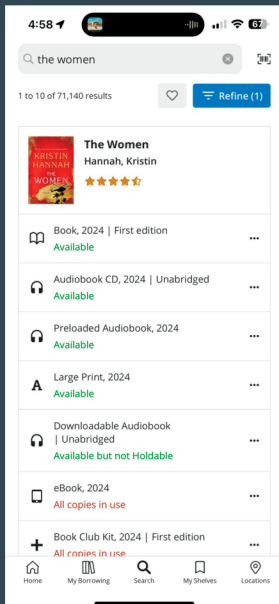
4:58

67

the women

1 to 10 of 71,140 results

Refine (1)

KRISTIN HANNAH THE WOMEN

The Women

Hannah, Kristin

Book, 2024 | First edition

Available

...

Audiobook CD, 2024 | Unabridged

Available

...

Preloaded Audiobook, 2024

Available

...

Large Print, 2024

Available

...

Downloadable Audiobook | Unabridged

Available but not Holdable

...

eBook, 2024

All copies in use

...

Book Club Kit, 2024 | First edition

All copies in use

...

Home

My Borrowing

Search

My Shelves

Locations